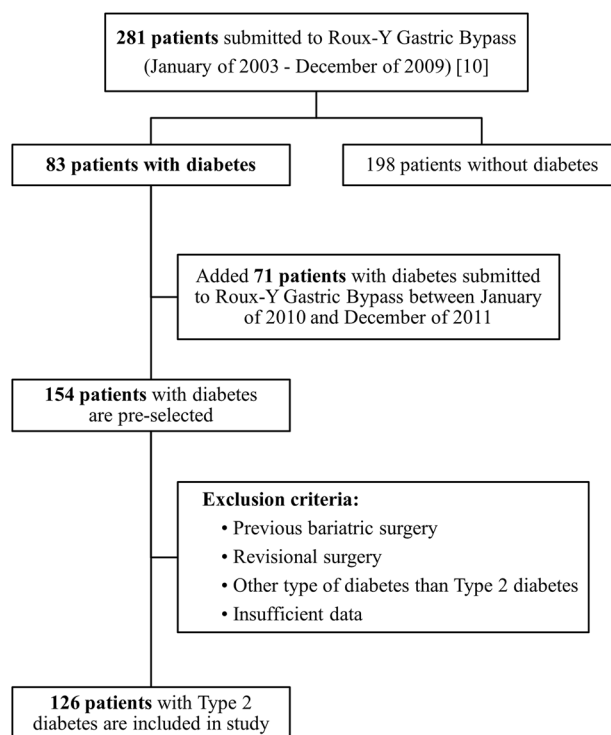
**281 patients** submitted to Roux-Y Gastric Bypass (January of 2003 - December of 2009) [10]

**83 patients with diabetes**

198 patients without diabetes

Added **71 patients** with diabetes submitted to Roux-Y Gastric Bypass between January of 2010 and December of 2011

**154 patients** with diabetes are pre-selected

**Exclusion criteria:**
• Previous bariatric surgery
• Revisional surgery
• Other type of diabetes than Type 2 diabetes
• Insufficient data

**126 patients** with Type 2 diabetes are included in study